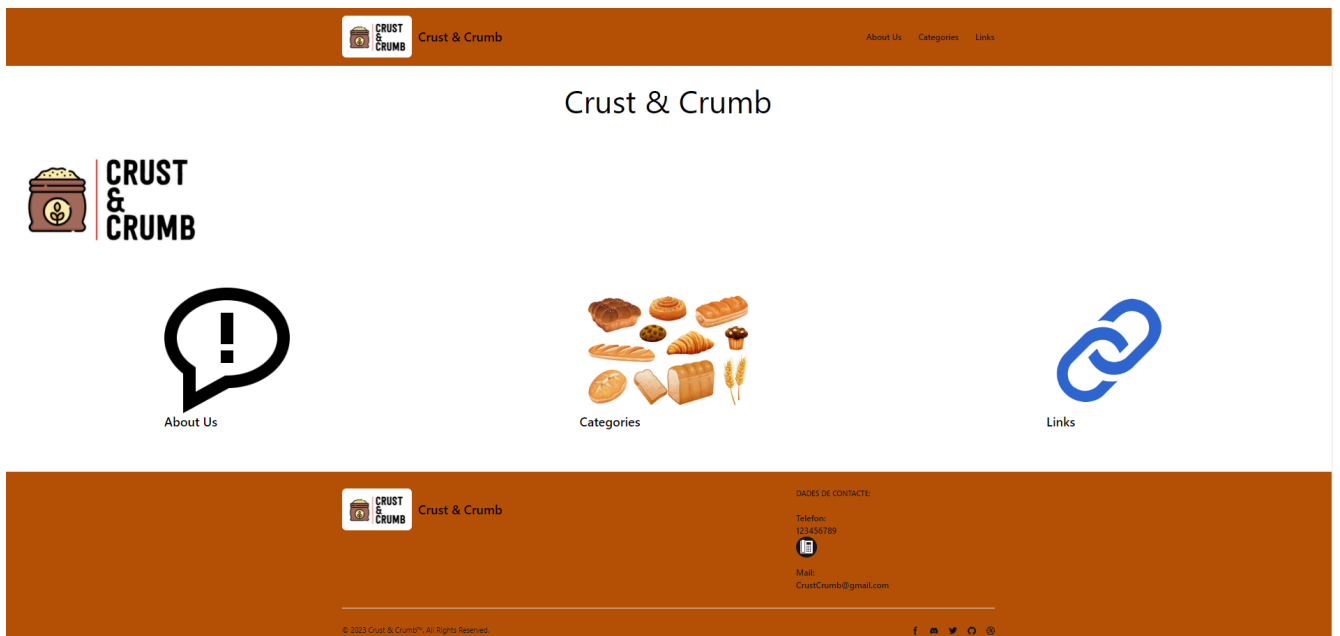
CRUST & CRUMB Crust & Crumb

About Us Categories Links

Crust & Crumb

CRUST & CRUMB

About Us

Categories

Links

CRUST & CRUMB Crust & Crumb

DADES DE CONTACTE:

Telefon:
123456789

Mail:
CrustCrumb@gmail.com

© 2023 Crust & Crumb™. All Rights Reserved.